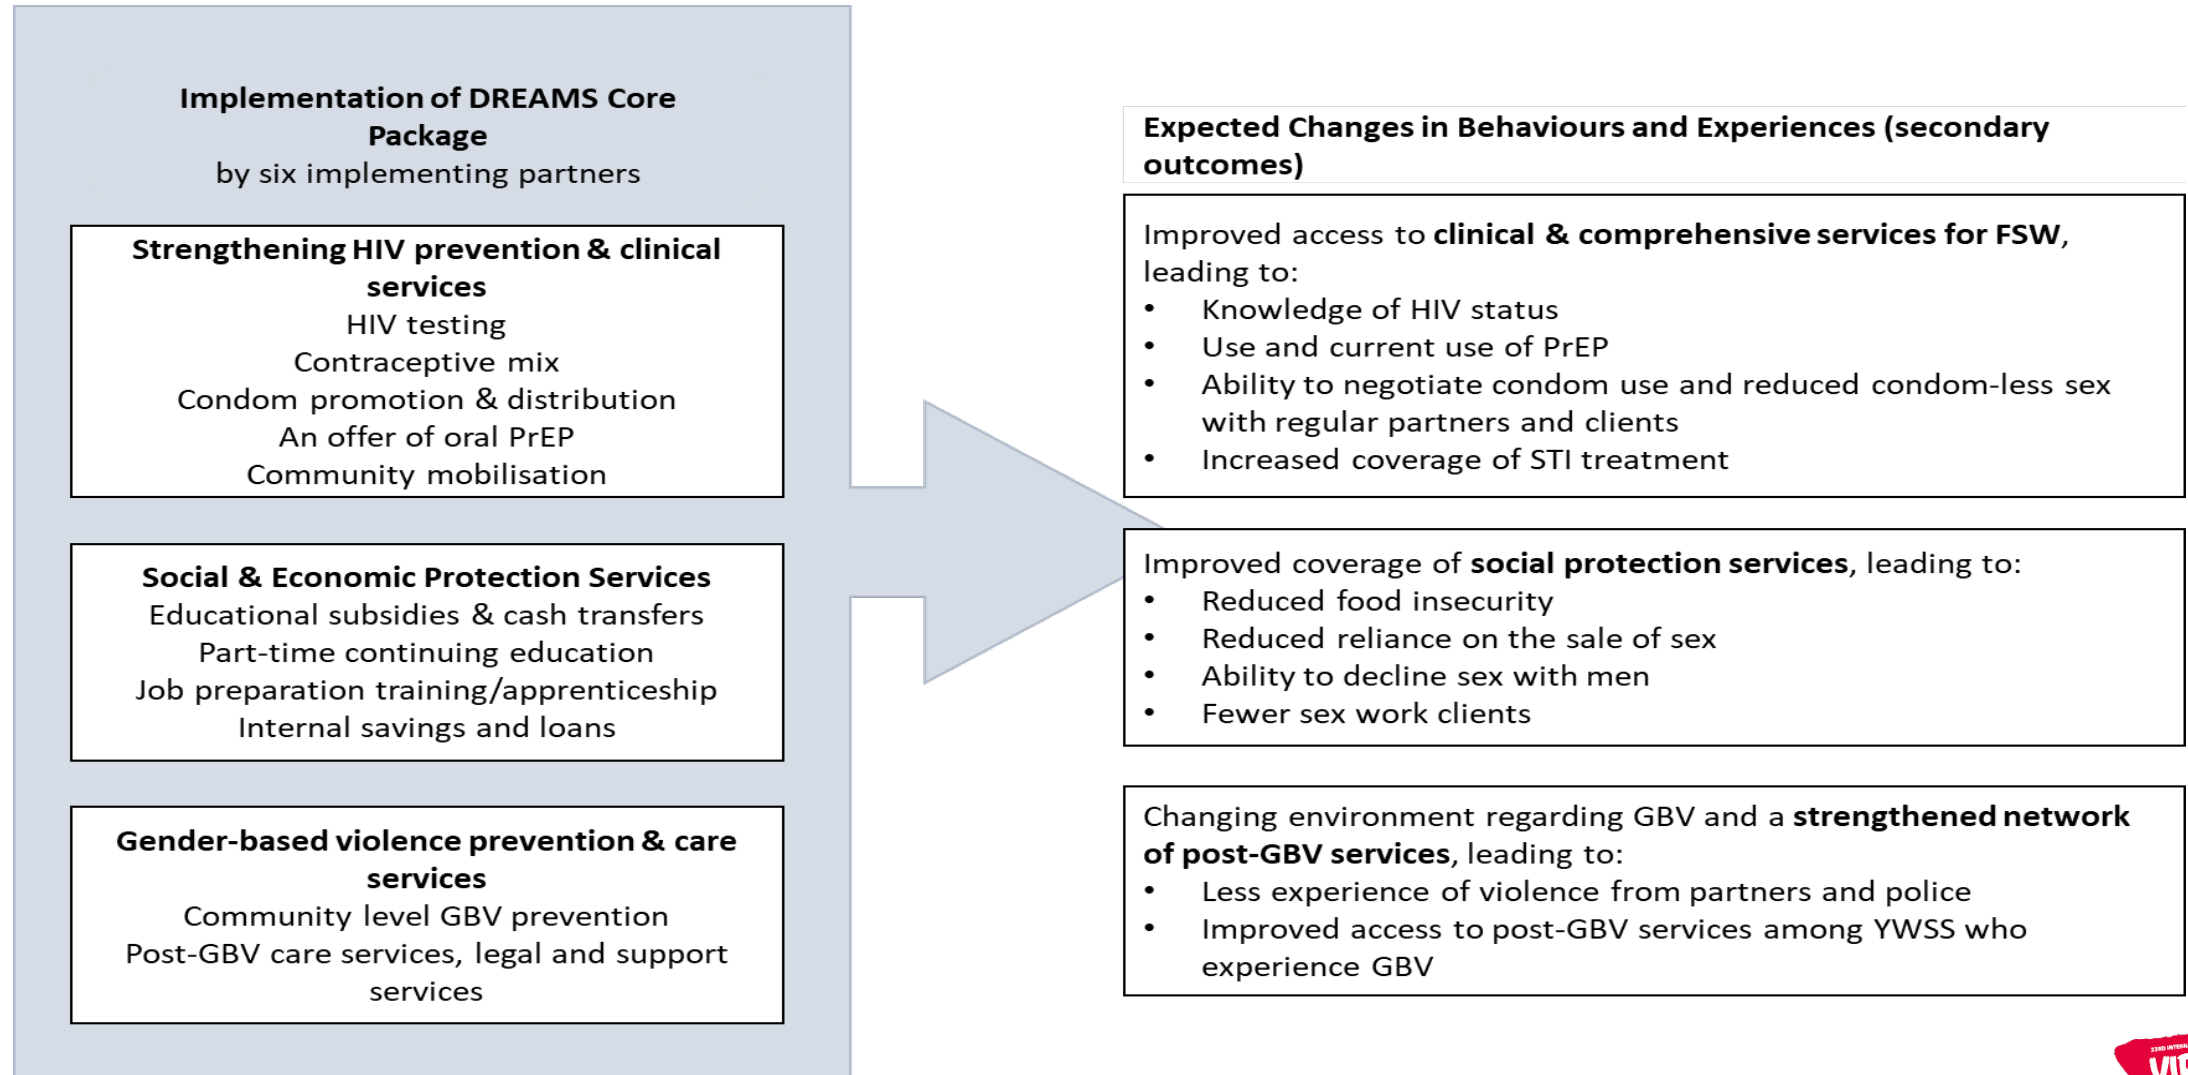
**Implementation of DREAMS Core Package**
by six implementing partners

**Strengthening HIV prevention & clinical services**
HIV testing
Contraceptive mix
Condom promotion & distribution
An offer of oral PrEP
Community mobilisation

**Social & Economic Protection Services**
Educational subsidies & cash transfers
Part-time continuing education
Job preparation training/apprenticeship
Internal savings and loans

**Gender-based violence prevention & care services**
Community level GBV prevention
Post-GBV care services, legal and support services

**Expected Changes in Behaviours and Experiences (secondary outcomes)**

Improved access to **clinical & comprehensive services for FSW**, leading to:
- Knowledge of HIV status
- Use and current use of PrEP
- Ability to negotiate condom use and reduced condom-less sex with regular partners and clients
- Increased coverage of STI treatment

Improved coverage of **social protection services**, leading to:
- Reduced food insecurity
- Reduced reliance on the sale of sex
- Ability to decline sex with men
- Fewer sex work clients

Changing environment regarding GBV and a **strengthened network of post-GBV services**, leading to:
- Less experience of violence from partners and police
- Improved access to post-GBV services among YWSS who experience GBV

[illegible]